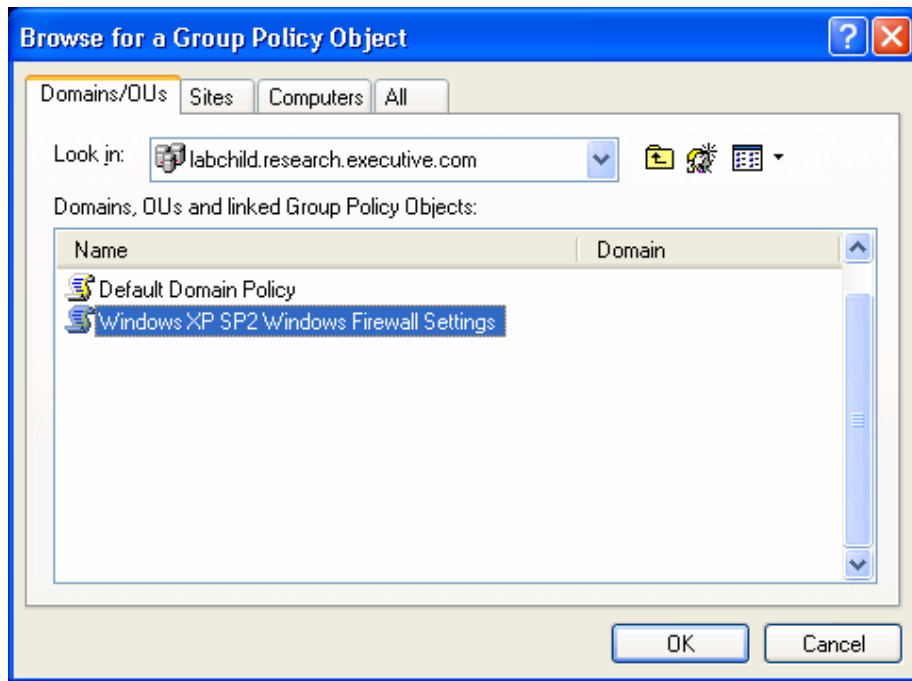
Browse for a Group Policy Object

Domains/OUs | Sites | Computers | All

Look in: labchild.research.executive.com

Domains, OUs and linked Group Policy Objects:

| Name | Domain |
|---|---|
| Default Domain Policy | |
| Windows XP SP2 Windows Firewall Settings | |

OK Cancel